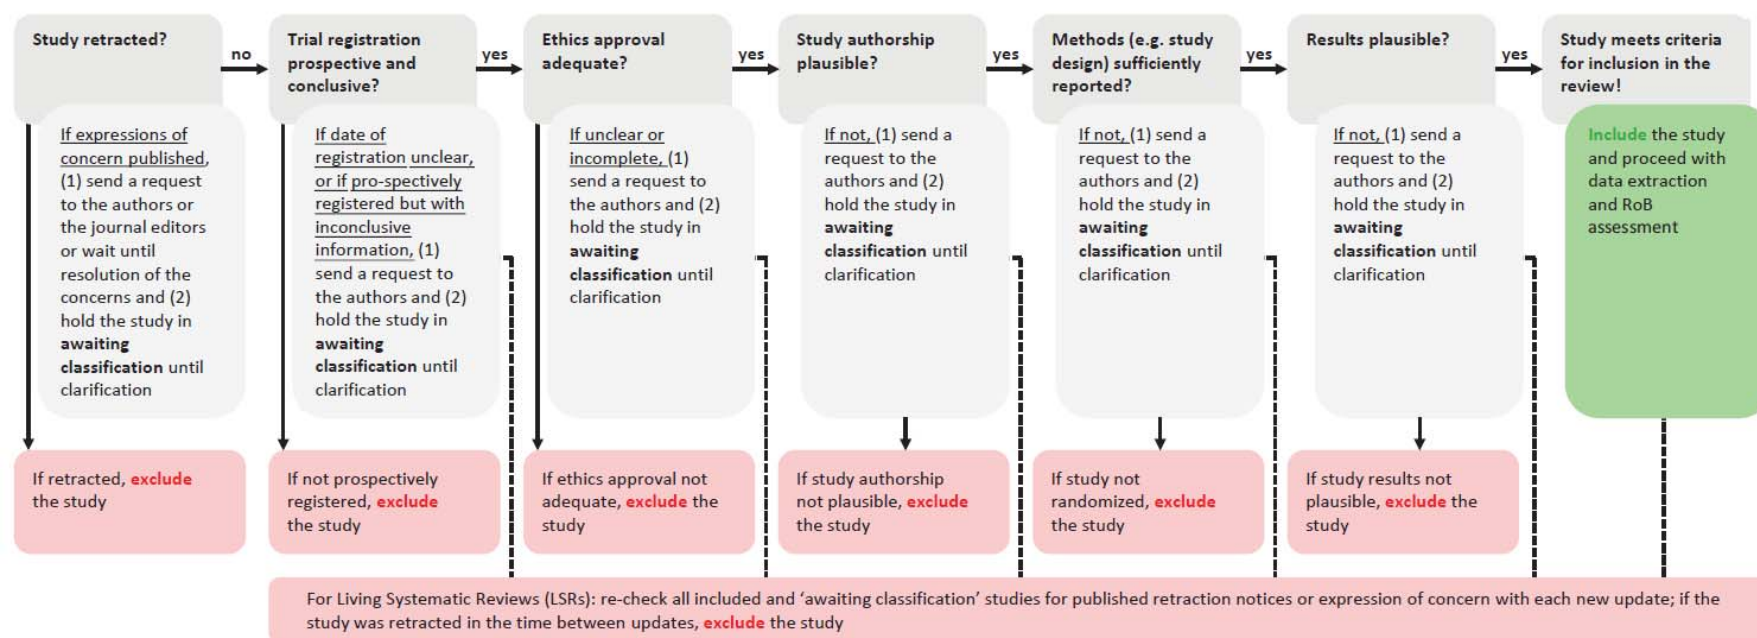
Study retracted?

no

Trial registration prospective and conclusive?

yes

Ethics approval adequate?

yes

Study authorship plausible?

yes

Methods (e.g. study design) sufficiently reported?

yes

Results plausible?

yes

Study meets criteria for inclusion in the review!

If expressions of concern published, (1) send a request to the authors or the journal editors or wait until resolution of the concerns and (2) hold the study in **awaiting classification** until clarification

If date of registration unclear, or if pro-spectively registered but with inconclusive information, (1) send a request to the authors and (2) hold the study in **awaiting classification** until clarification

If unclear or incomplete, (1) send a request to the authors and (2) hold the study in **awaiting classification** until clarification

If not, (1) send a request to the authors and (2) hold the study in **awaiting classification** until clarification

If not, (1) send a request to the authors and (2) hold the study in **awaiting classification** until clarification

If not, (1) send a request to the authors and (2) hold the study in **awaiting classification** until clarification

Include the study and proceed with data extraction and RoB assessment

If retracted, **exclude** the study

If not prospectively registered, **exclude** the study

If ethics approval not adequate, **exclude** the study

If study authorship not plausible, **exclude** the study

If study not randomized, **exclude** the study

If study results not plausible, **exclude** the study

For Living Systematic Reviews (LSRs): re-check all included and 'awaiting classification' studies for published retraction notices or expression of concern with each new update; if the study was retracted in the time between updates, **exclude** the study